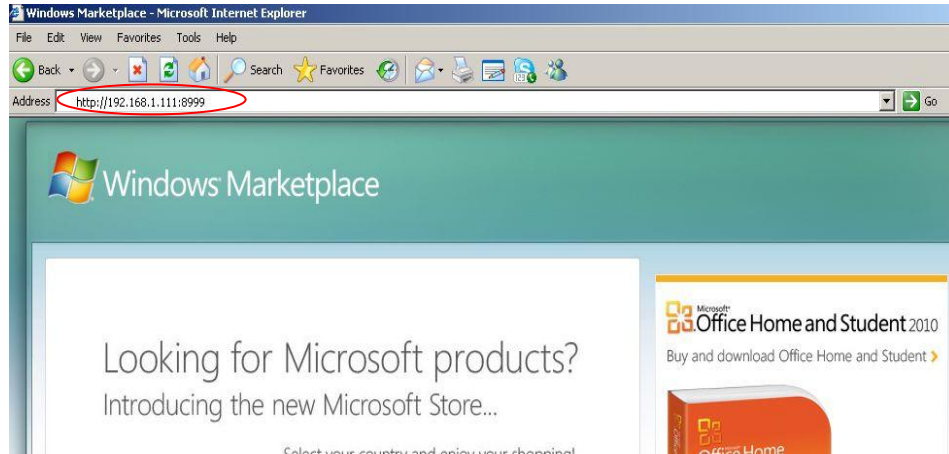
Windows Marketplace - Microsoft Internet Explorer

File Edit View Favorites Tools Help

Back Search Favorites

Address http://192.168.1.111:8999 Go

Windows Marketplace

Looking for Microsoft products?
Introducing the new Microsoft Store...

Select your country and enjoy your shopping!

Microsoft Office Home and Student 2010

Buy and download Office Home and Student >

Office Home